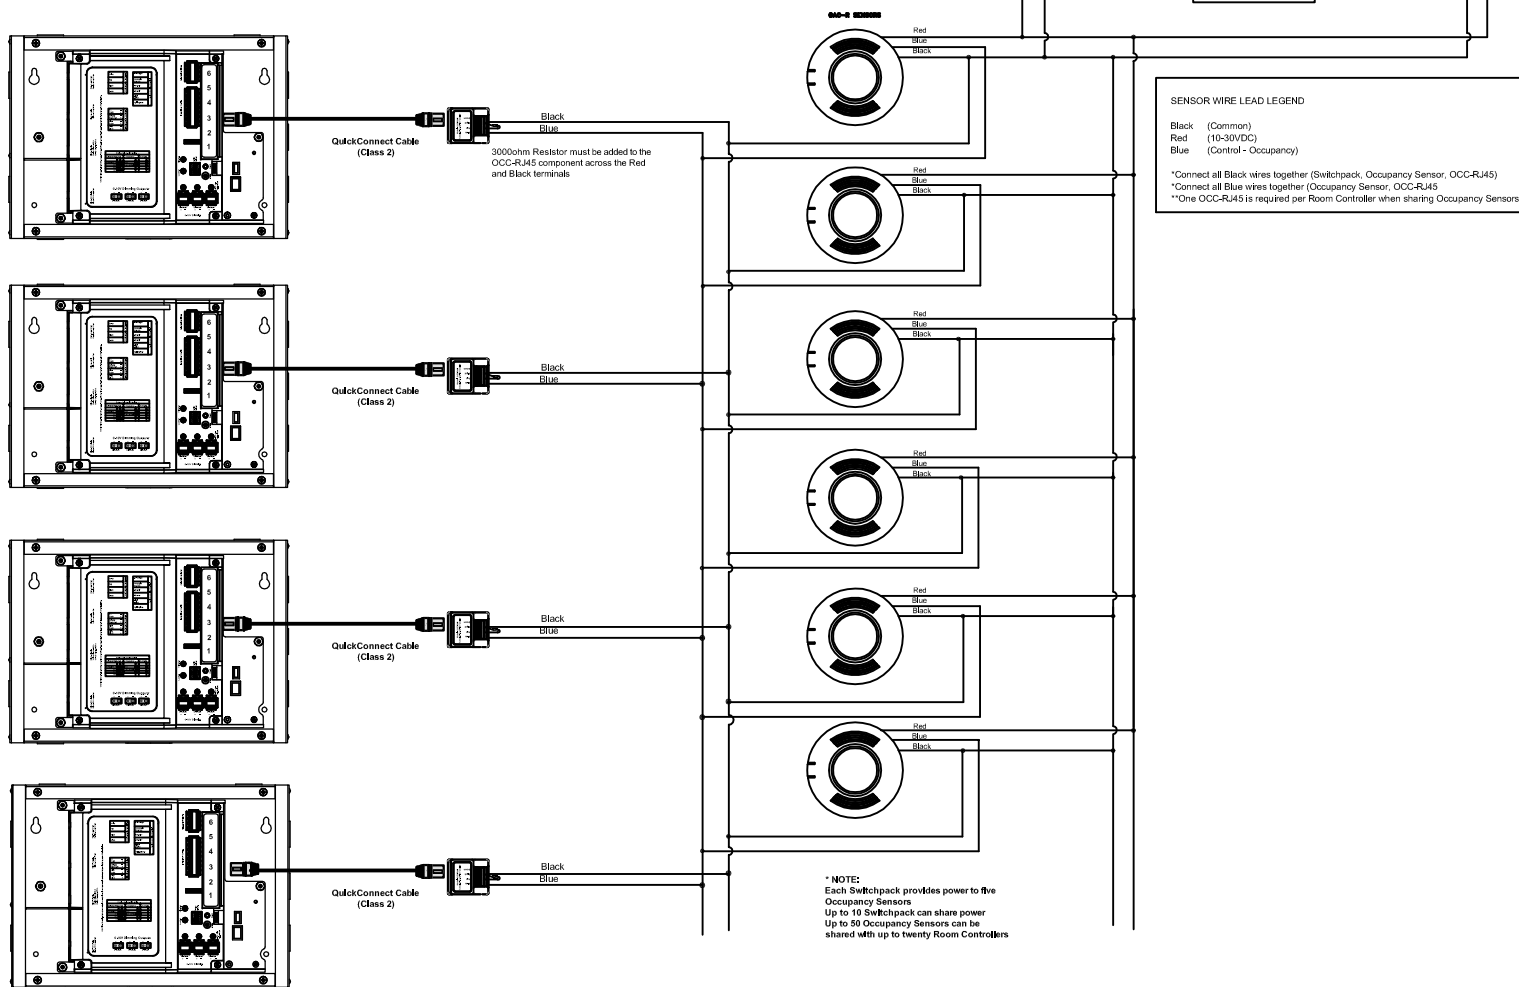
OAC-2 SENSORS

Red
Blue
Black

SENSOR WIRE LEAD LEGEND

Black (Common)
Red (10-30VDC)
Blue (Control - Occupancy)

*Connect all Black wires together (Switchpack, Occupancy Sensor, OCC-RJ45)
*Connect all Blue wires together (Occupancy Sensor, OCC-RJ45
**One OCC-RJ45 is required per Room Controller when sharing Occupancy Sensors

6
5
4
3
2
1

Black
Blue

QuickConnect Cable
(Class 2)

3000ohm Resistor must be added to the OCC-RJ45 component across the Red and Black terminals

Red
Blue
Black

6
5
4
3
2
1

Black
Blue

QuickConnect Cable
(Class 2)

Red
Blue
Black

Red
Blue
Black

6
5
4
3
2
1

Black
Blue

QuickConnect Cable
(Class 2)

Red
Blue
Black

Red
Blue
Black

6
5
4
3
2
1

Black
Blue

QuickConnect Cable
(Class 2)

* NOTE:
Each Switchpack provides power to five Occupancy Sensors
Up to 10 Switchpack can share power
Up to 50 Occupancy Sensors can be shared with up to twenty Room Controllers